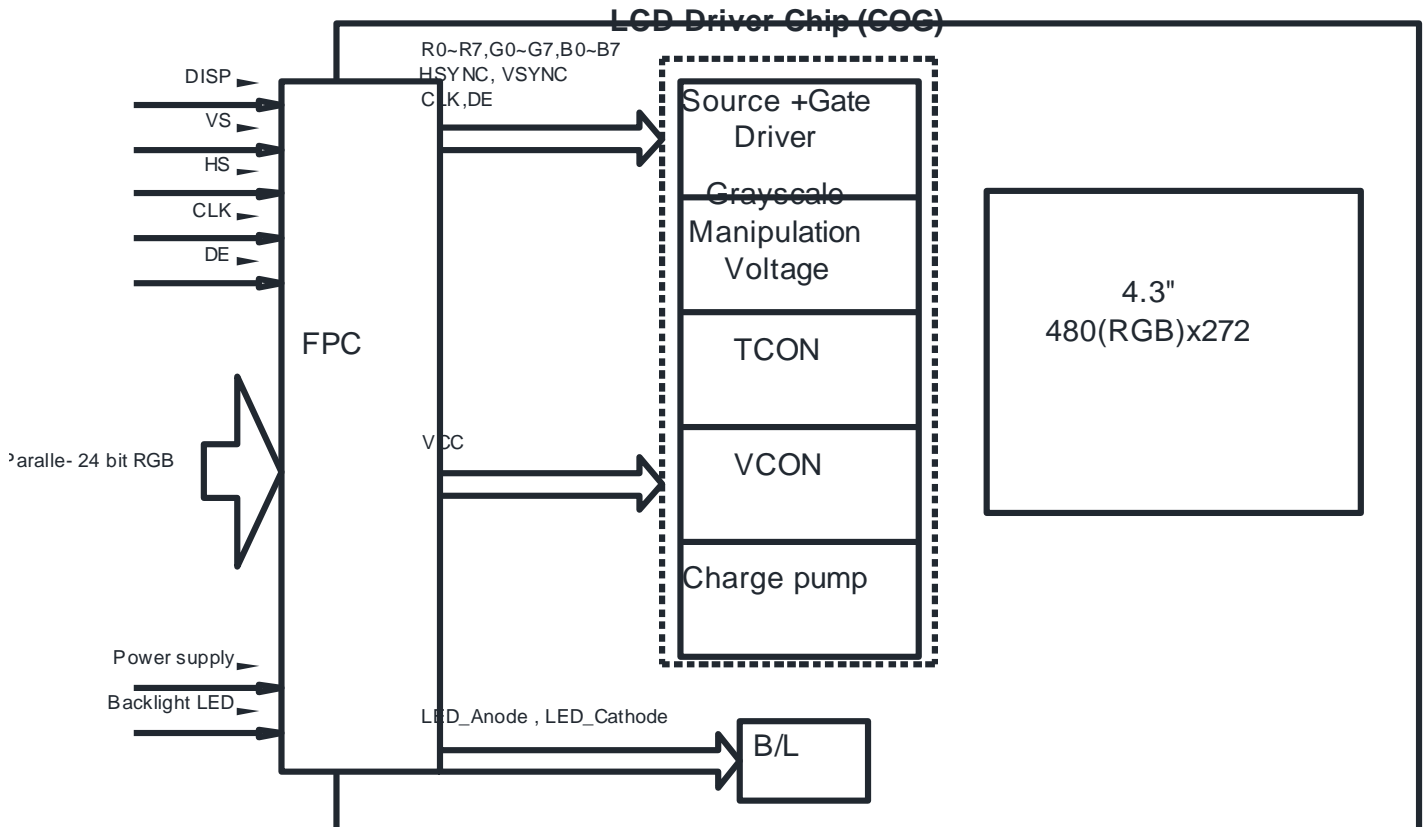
LCD Driver Chip (COG)

DISP
VS
HS
CLK
DE

FPC

Paralle- 24 bit RGB

Power supply
Backlight LED

R0~R7,G0~G7,B0~B7
HSYNC, VSYNC
CLK,DE

VCC

LED_Anode , LED_Cathode

Source +Gate Driver

Grayscale Manipulation Voltage

TCON

VCON

Charge pump

B/L

4.3"
480(RGB)x272